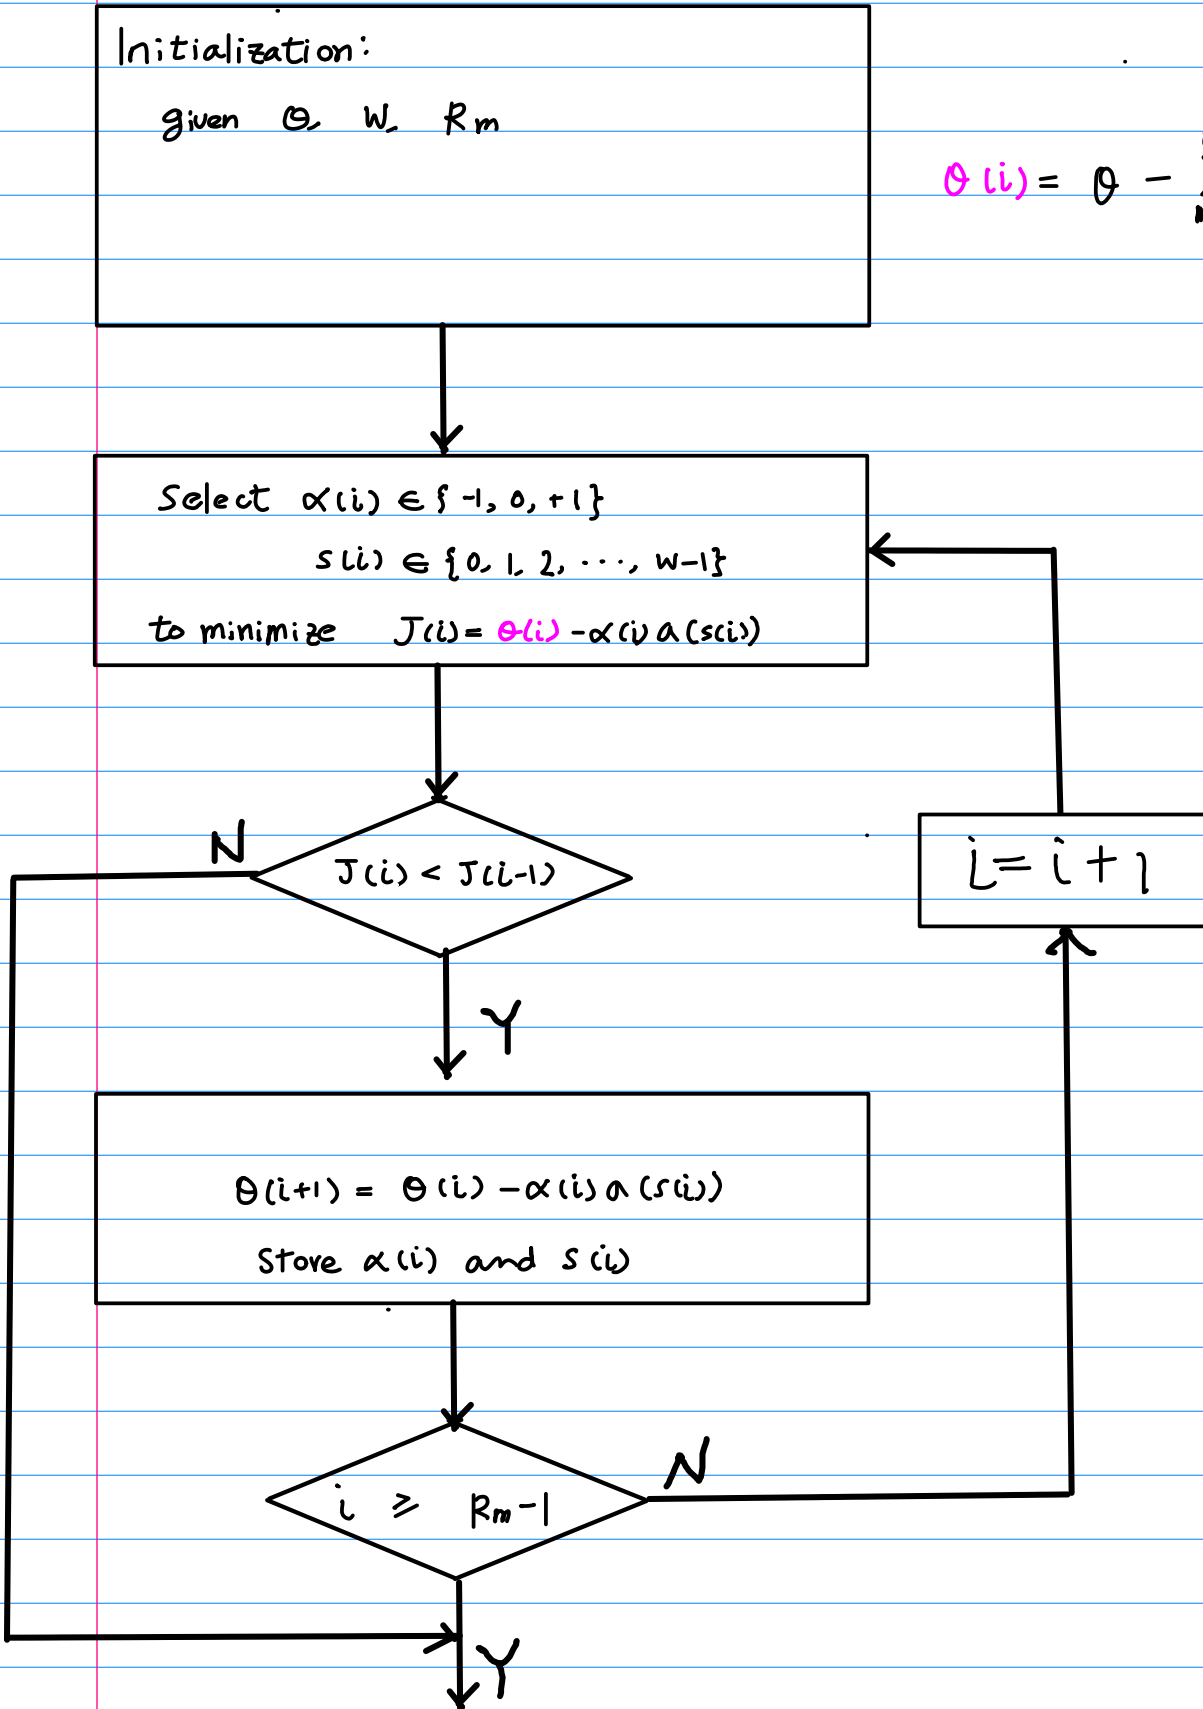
Initialization:

given $\theta$, W, $R_m$

$\theta(i) = \theta -$

Select $\alpha(i) \in \{-1, 0, +1\}$

$s(i) \in \{0, 1, 2, \cdots, W-1\}$

to minimize $J(i) = \theta(i) - \alpha(i) a(s(i))$

N

$J(i) < J(i-1)$

Y

$i = i+1$

$\theta(i+1) = \theta(i) - \alpha(i) a(s(i))$

Store $\alpha(i)$ and $s(i)$

$i \geq R_m - 1$

N

Y